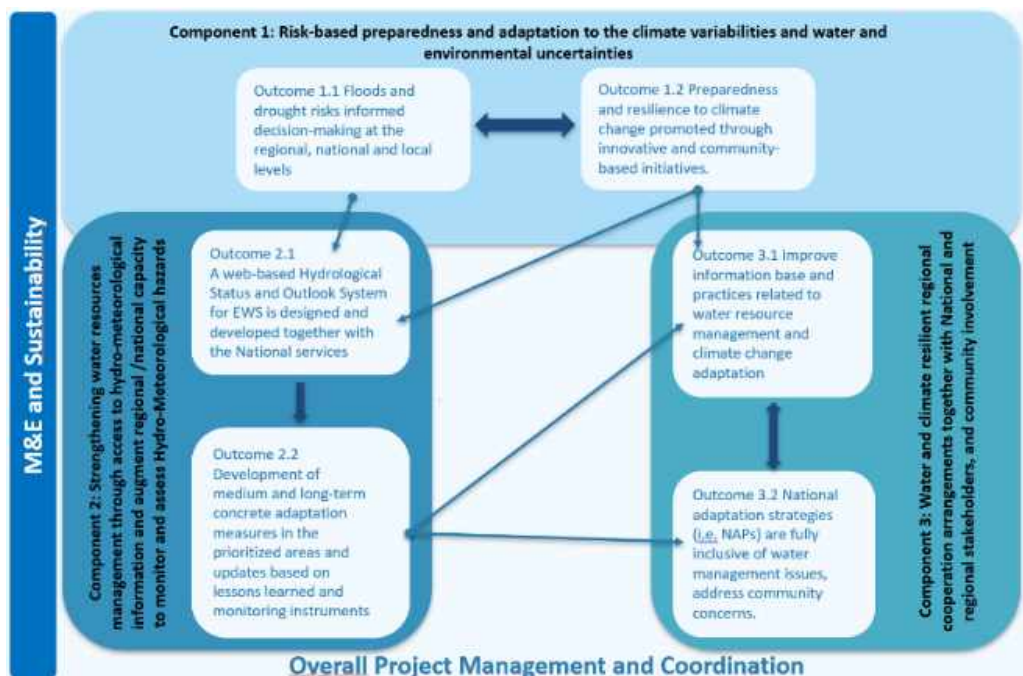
M&E and Sustainability

Component 1: Risk-based preparedness and adaptation to the climate variabilities and water and environmental uncertainties

Outcome 1.1 Floods and drought risks informed decision-making at the regional, national and local levels

Outcome 1.2 Preparedness and resilience to climate change promoted through innovative and community-based initiatives.

Component 2: Strengthening water resources management through access to hydro-meteorological information and augment regional /national capacity to monitor and assess Hydro-Meteorological hazards

Outcome 2.1 A web-based Hydrological Status and Outlook System for EWS is designed and developed together with the National services

Outcome 2.2 Development of medium and long-term concrete adaptation measures in the prioritized areas and updates based on lessons learned and monitoring instruments

Component 3: Water and climate resilient regional cooperation arrangements together with National and regional stakeholders, and community involvement

Outcome 3.1 improve information base and practices related to water resource management and climate change adaptation

Outcome 3.2 National adaptation strategies (i.e. NAPs) are fully inclusive of water management issues, address community concerns.

Overall Project Management and Coordination